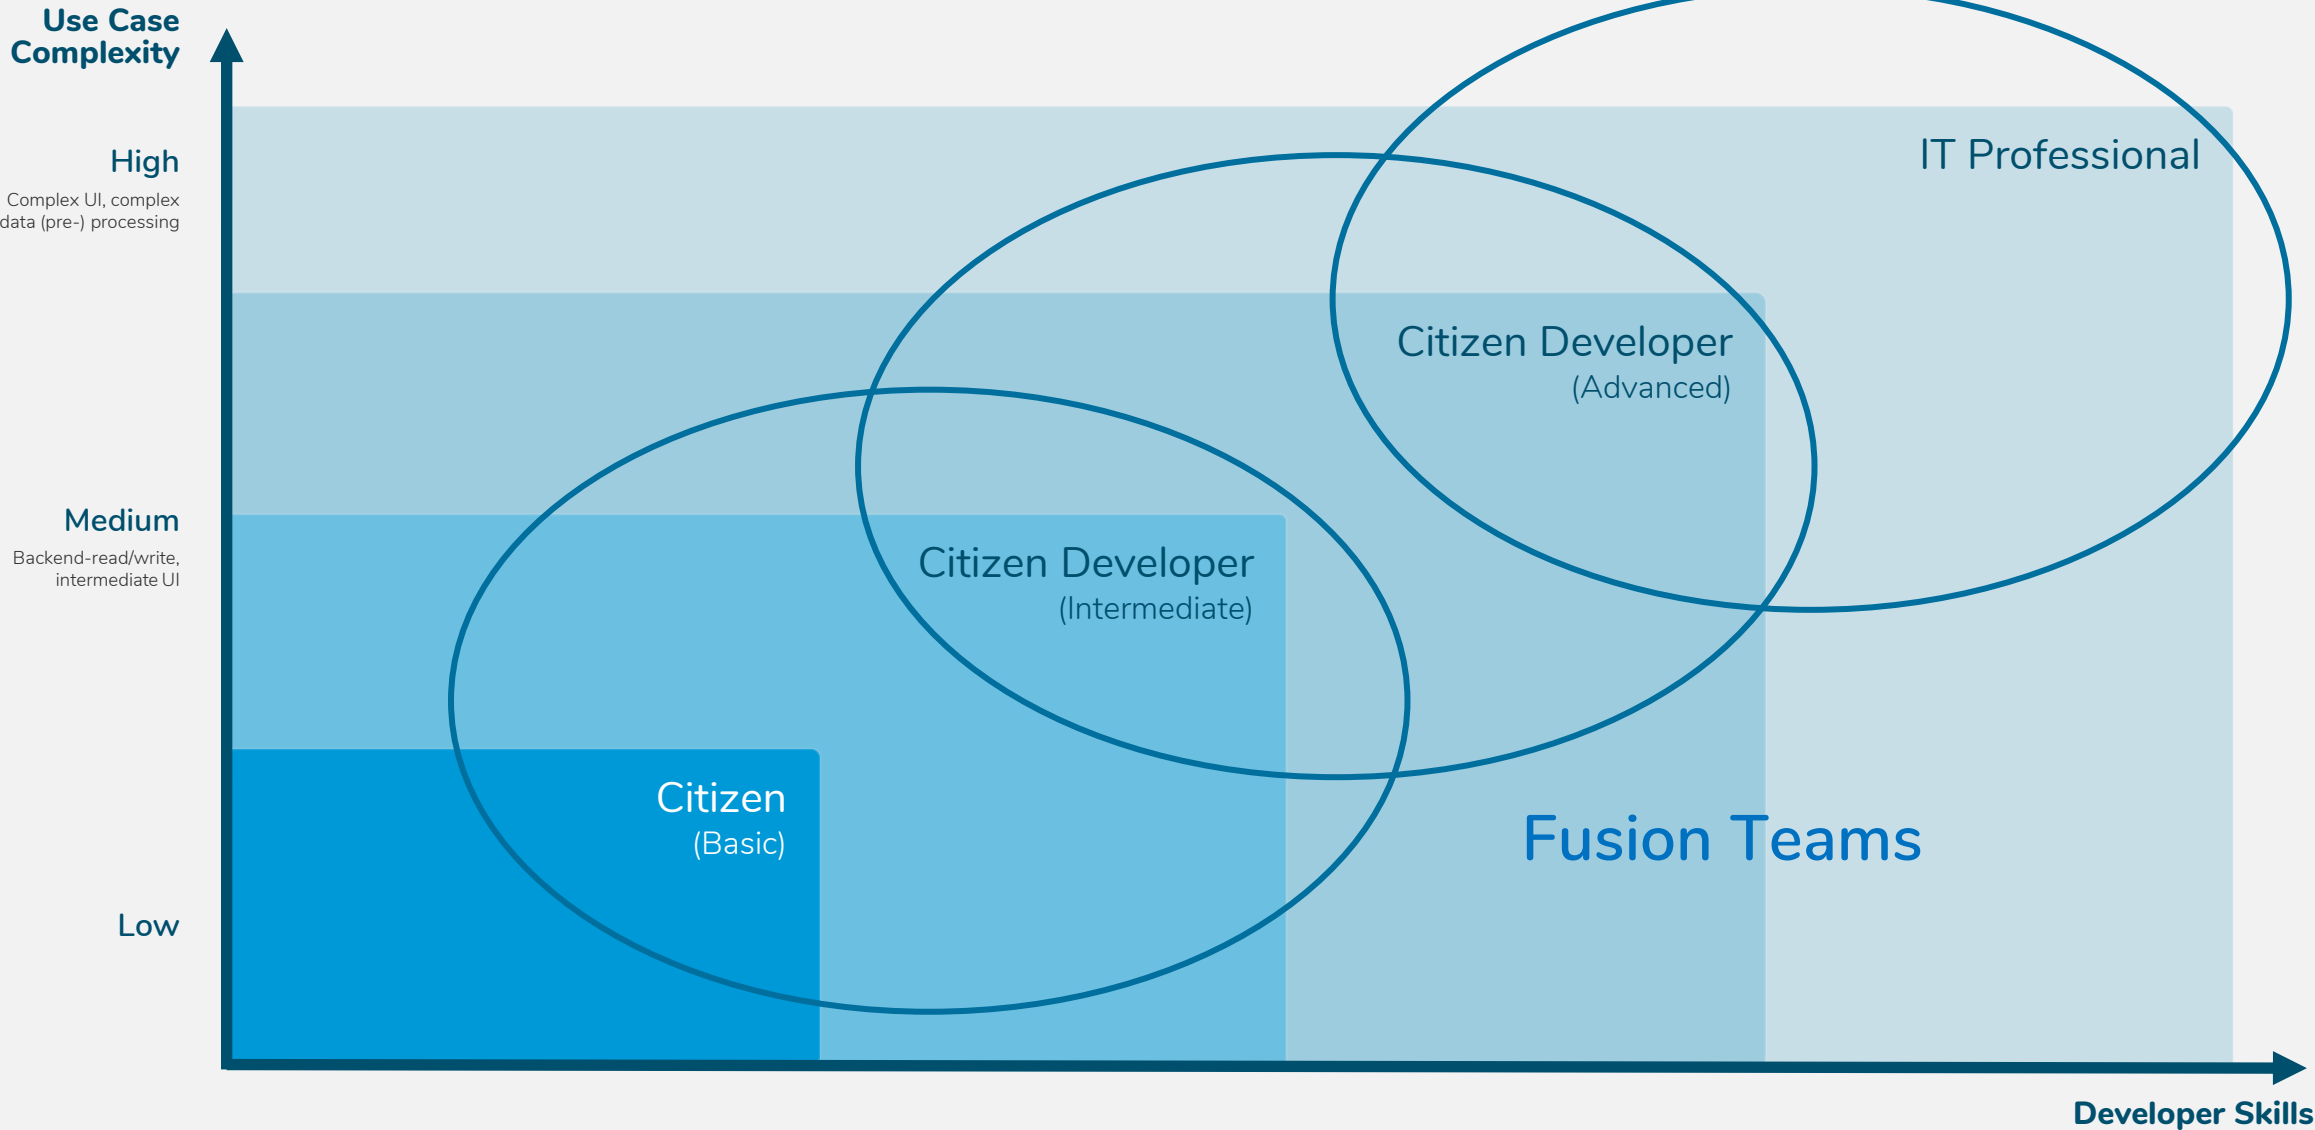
Use Case Complexity

High
Complex UI, complex data (pre-) processing

Medium
Backend-read/write, intermediate UI

Low

IT Professional

Citizen Developer
(Advanced)

Citizen Developer
(Intermediate)

Citizen
(Basic)

Fusion Teams

Developer Skills